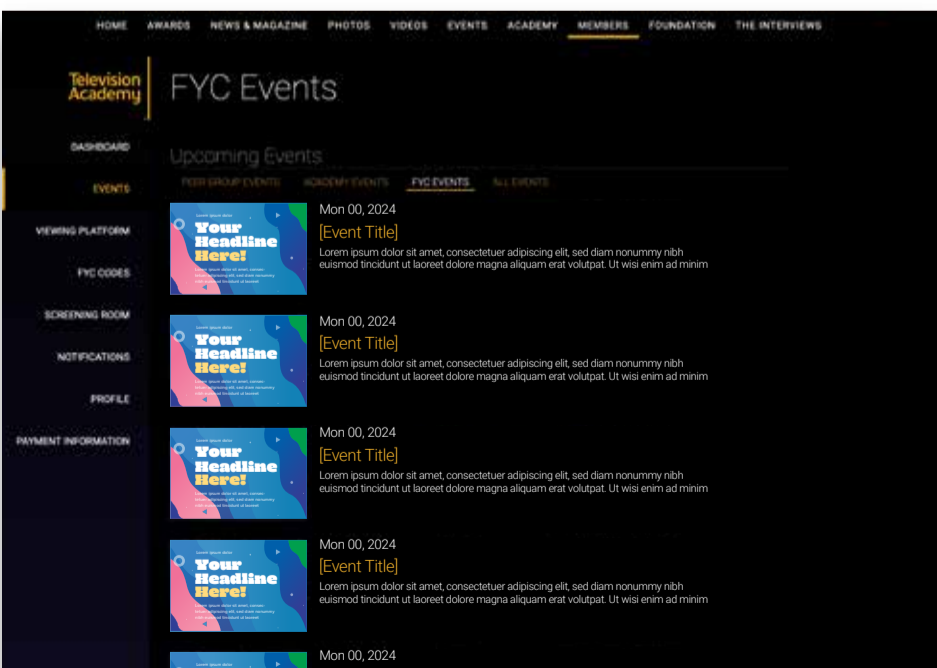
HOME AWARDS NEWS & MAGAZINE PHOTOS VIDEOS EVENTS ACADEMY MEMBERS FOUNDATION THE INTERVIEWS

Television Academy

FYC Events

DASHBOARD
EVENTS
VIEWING PLATFORM
FYC CODES
SCREENING ROOM
NOTIFICATIONS
PROFILE
PAYMENT INFORMATION

Upcoming Events

PEER GROUP EVENTS ACADEMY EVENTS FYC EVENTS ALL EVENTS

Lorem ipsum dolor
Your Headline Here!
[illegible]

Mon 00, 2024
[Event Title]
Lorem ipsum dolor sit amet, consectetuer adipiscing elit, sed diam nonummy nibh euismod tincidunt ut laoreet dolore magna aliquam erat volutpat. Ut wisi enim ad minim

Lorem ipsum dolor
Your Headline Here!
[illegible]

Mon 00, 2024
[Event Title]
Lorem ipsum dolor sit amet, consectetuer adipiscing elit, sed diam nonummy nibh euismod tincidunt ut laoreet dolore magna aliquam erat volutpat. Ut wisi enim ad minim

Lorem ipsum dolor
Your Headline Here!
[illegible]

Mon 00, 2024
[Event Title]
Lorem ipsum dolor sit amet, consectetuer adipiscing elit, sed diam nonummy nibh euismod tincidunt ut laoreet dolore magna aliquam erat volutpat. Ut wisi enim ad minim

Lorem ipsum dolor
Your Headline Here!
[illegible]

Mon 00, 2024
[Event Title]
Lorem ipsum dolor sit amet, consectetuer adipiscing elit, sed diam nonummy nibh euismod tincidunt ut laoreet dolore magna aliquam erat volutpat. Ut wisi enim ad minim

Lorem ipsum dolor

Mon 00, 2024